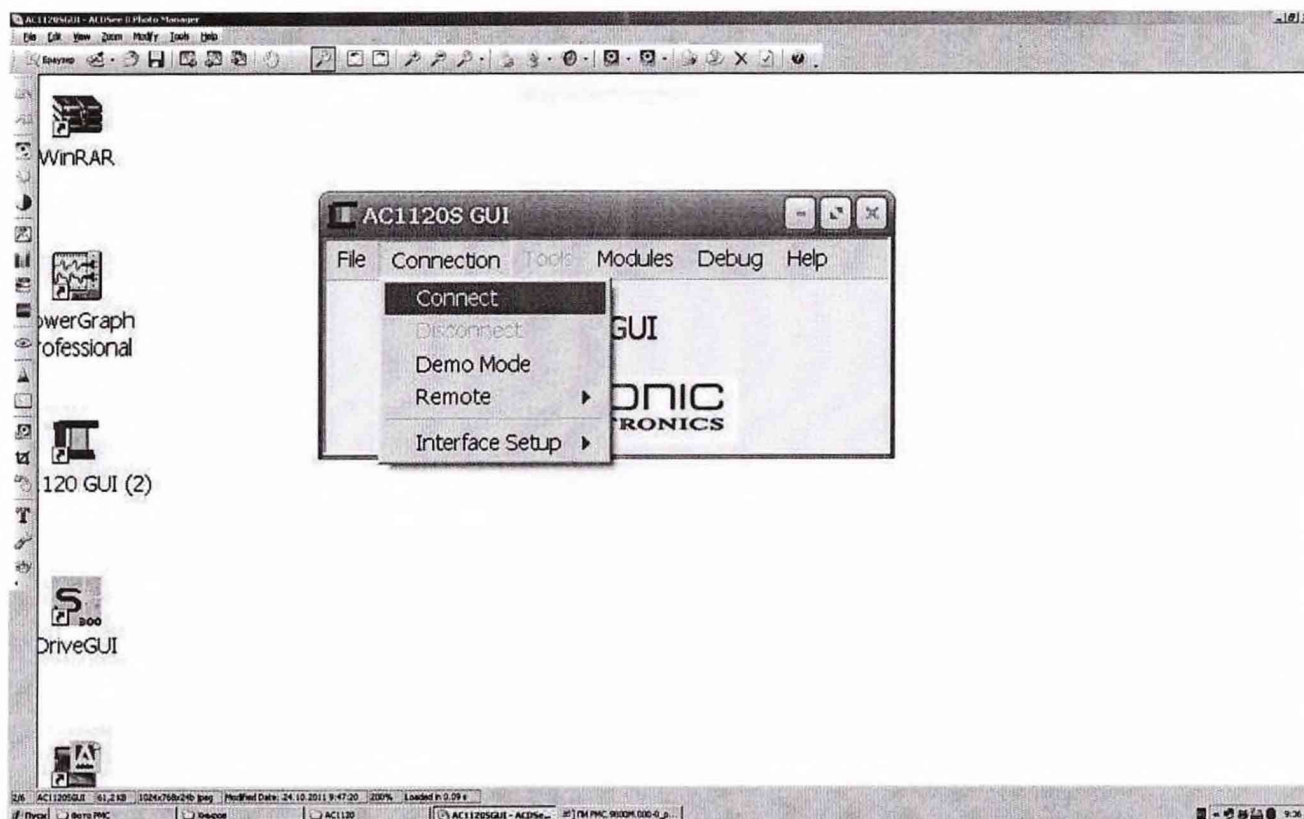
AC1120SGUI - ACDSee 8 Photo Manager

File Edit View Zoom Modify Tools Help

Браузер

WinRAR

AC1120S GUI

File Connection Tools Modules Debug Help

Connect

Disconnect

Demo Mode

Remote

Interface Setup

GUI

ONIC

TRONICS

owerGraph rofessional

120 GUI (2)

DriveGUI

2/6 AC1120SGUI 61,2 KB 1024x768x24b jpeg Modified Date: 24.10.2011 9:47:20 200% Loaded in 0.09 s

Пуск Фото PMC Браузер AC1120 AC1120SGUI - ACDSe... ПМ PMC 9000М.000-0_р... 9:36